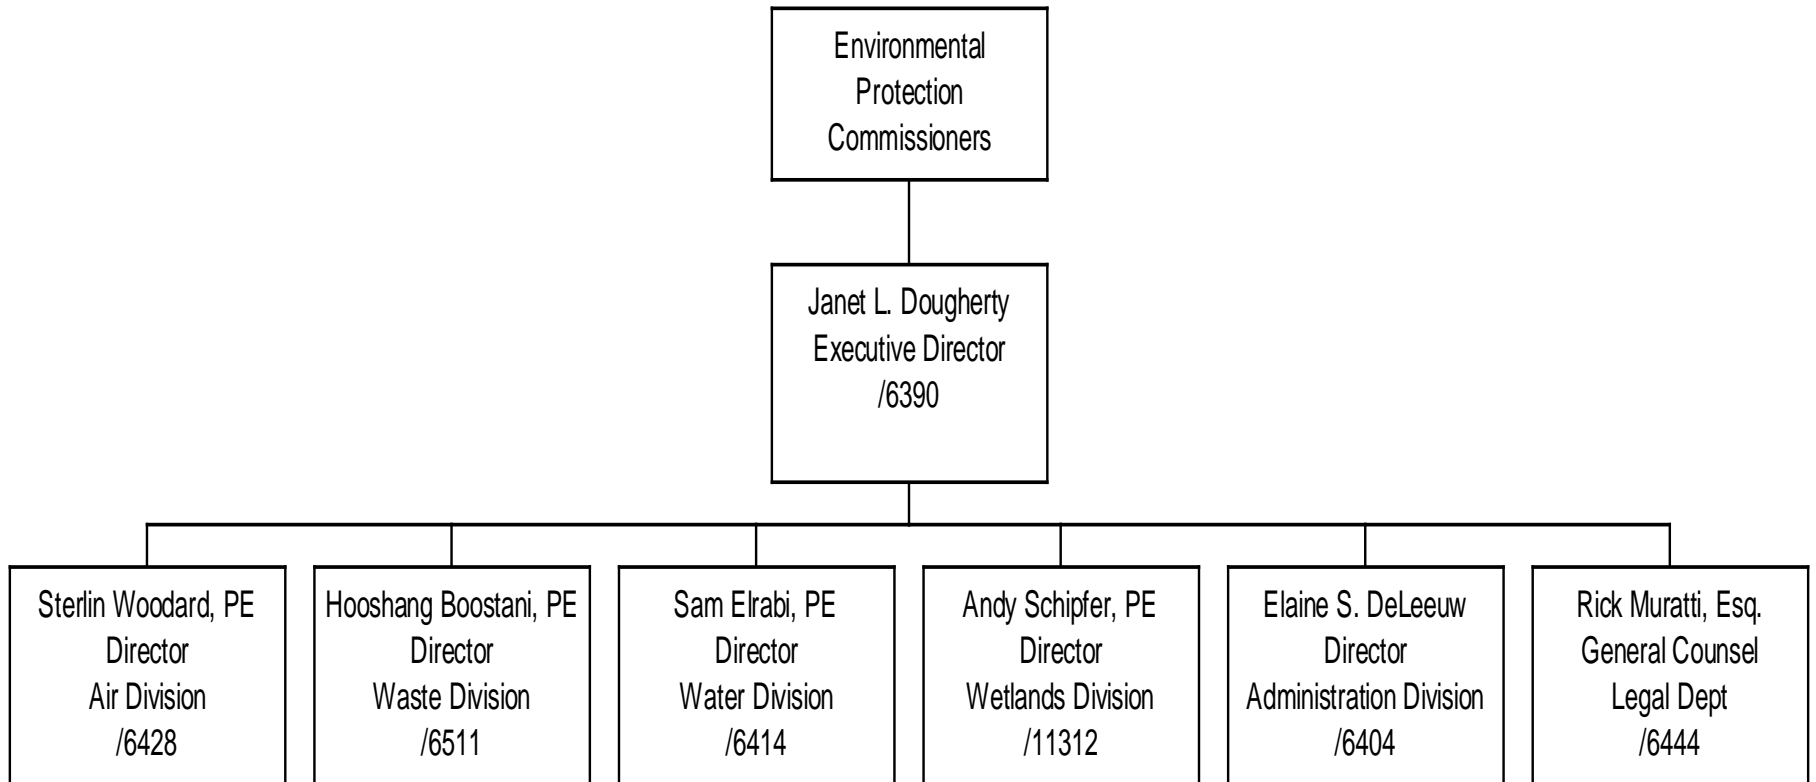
Environmental Protection Commissioners

Janet L. Dougherty
Executive Director
/6390

Sterlin Woodard, PE
Director
Air Division
/6428

Hooshang Boostani, PE
Director
Waste Division
/6511

Sam Elrabi, PE
Director
Water Division
/6414

Andy Schipfer, PE
Director
Wetlands Division
/11312

Elaine S. DeLeeuw
Director
Administration Division
/6404

Rick Muratti, Esq.
General Counsel
Legal Dept
/6444